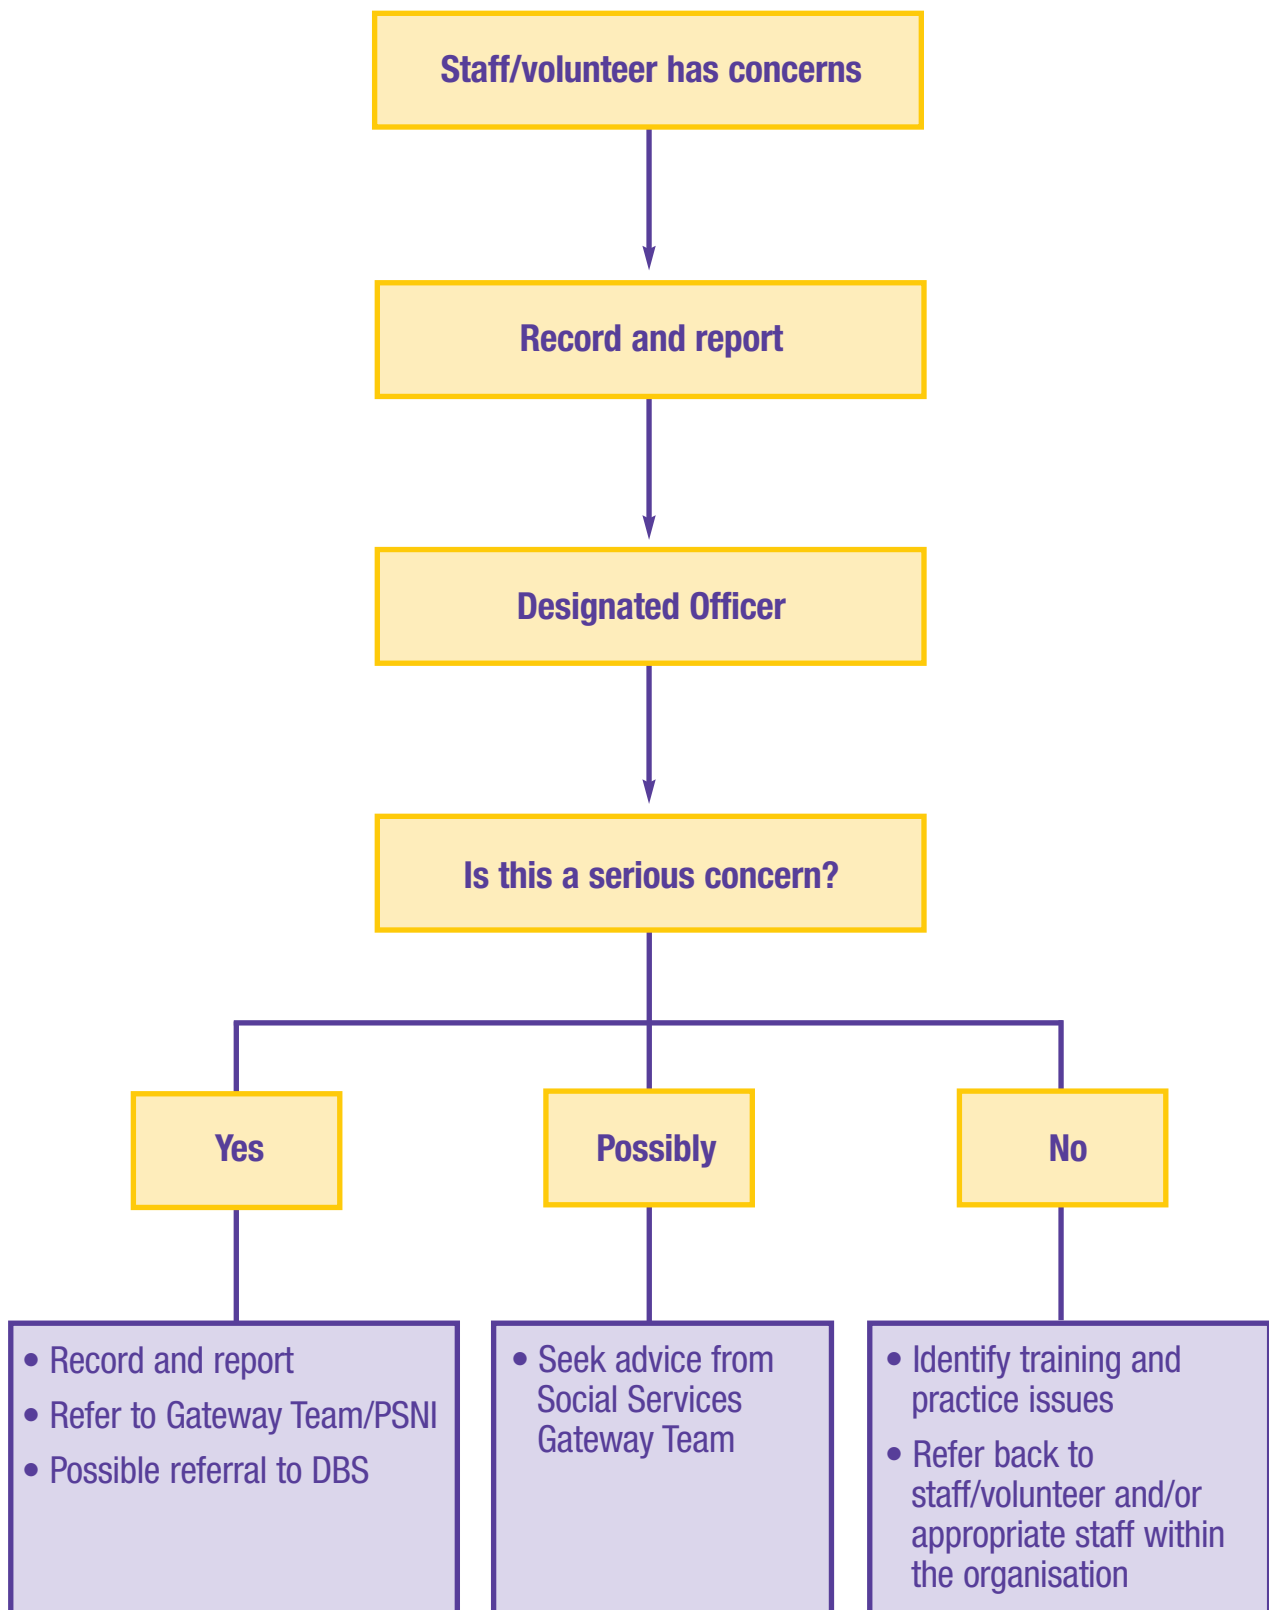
Staff/volunteer has concerns

Record and report

Designated Officer

Is this a serious concern?

Yes

Possibly

No

• Record and report
• Refer to Gateway Team/PSNI
• Possible referral to DBS

• Seek advice from Social Services Gateway Team

• Identify training and practice issues
• Refer back to staff/volunteer and/or appropriate staff within the organisation